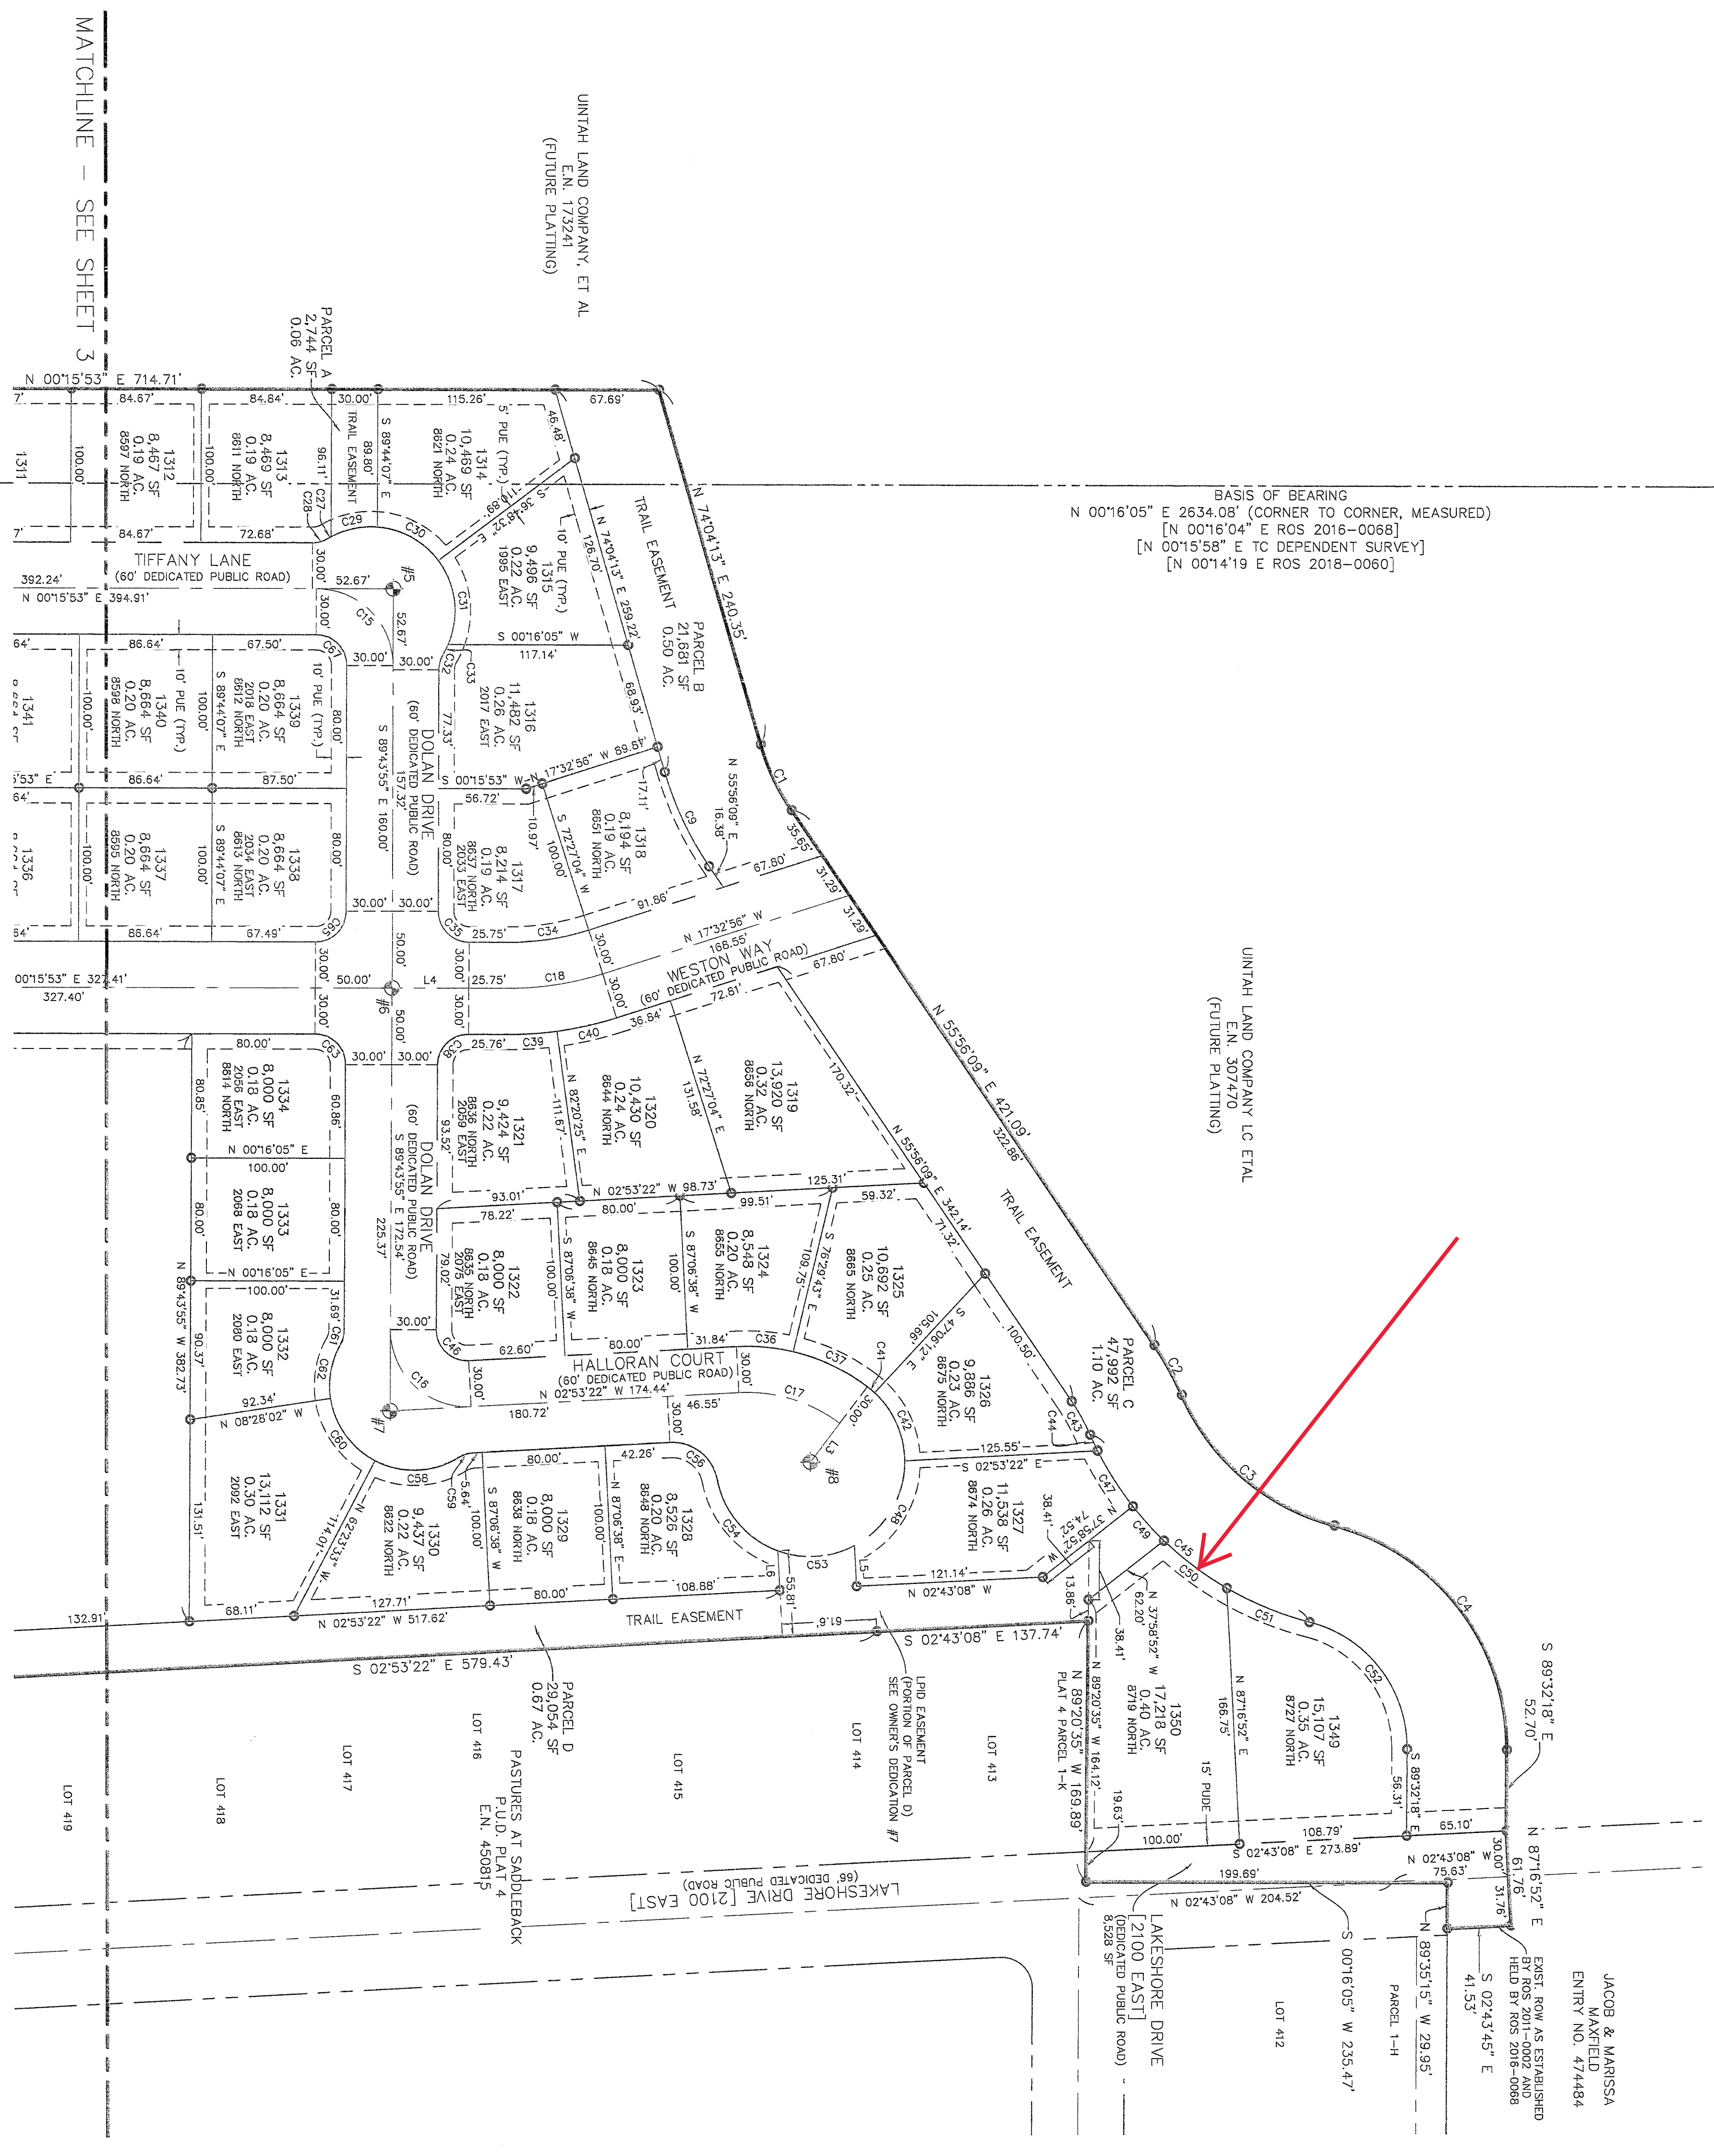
MATCHLINE – SEE SHEET 3

UINTAH LAND COMPANY, ET AL
E.N. 173241
(FUTURE PLATTING)

PARCEL A
2,744 SF
0.06 AC.

N 00°15'53" E 714.71'

BASIS OF BEARING
N 00°16'05" E 2634.08' (CORNER TO CORNER, MEASURED)
[N 00°16'04" E ROS 2016-0068]
[N 00°15'58" E TC DEPENDENT SURVEY]
[N 00°14'19 E ROS 2018-0060]

1312
8,467 SF
0.19 AC.
8597 NORTH

1313
8,469 SF
0.19 AC.
8611 NORTH

1314
10,469 SF
0.24 AC.
8621 NORTH

1315
9,496 SF
0.22 AC.
1995 EAST

PARCEL B
21,681 SF
0.50 AC.

TRAIL EASEMENT

N 74°04'13" E 240.35'

TIFFANY LANE
(60' DEDICATED PUBLIC ROAD)

N 00°15'53" E 394.91'

1316
11,482 SF
0.26 AC.
2017 EAST

1339
8,664 SF
0.20 AC.
2018 EAST
8612 NORTH

1340
8,664 SF
0.20 AC.
8598 NORTH

1341

DOLAN DRIVE
(60' DEDICATED PUBLIC ROAD)
S 89°43'55" E 160.00'

1317
8,214 SF
0.19 AC.
8637 NORTH
2035 EAST

1318
8,194 SF
0.19 AC.
8651 NORTH

1338
8,664 SF
0.20 AC.
2034 EAST
8613 NORTH

1337
8,664 SF
0.20 AC.
8595 NORTH

1336

WESTON WAY
(60' DEDICATED PUBLIC ROAD)

UINTAH LAND COMPANY LC ETAL
E.N. 307470
(FUTURE PLATTING)

N 55°56'09" E 421.09'

1319
13,920 SF
0.32 AC.
8656 NORTH

1320
10,430 SF
0.24 AC.
8644 NORTH

1321
9,424 SF
0.22 AC.
8636 NORTH
2059 EAST

1334
8,000 SF
0.18 AC.
2056 EAST
8614 NORTH

DOLAN DRIVE
(60' DEDICATED PUBLIC ROAD)
S 89°43'55" E 172.54'

1333
8,000 SF
0.18 AC.
2068 EAST

1322
8,000 SF
0.18 AC.
8635 NORTH
2075 EAST

1323
8,000 SF
0.18 AC.
8645 NORTH

1324
8,548 SF
0.20 AC.
8655 NORTH

1325
10,692 SF
0.25 AC.
8665 NORTH

TRAIL EASEMENT

PARCEL C
47,992 SF
1.10 AC.

1332
8,000 SF
0.18 AC.
2080 EAST

HALLORAN COURT
(60' DEDICATED PUBLIC ROAD)
N 02°53'22" W 174.44'

1326
9,886 SF
0.23 AC.
8675 NORTH

N 89°43'55" W 382.73'

1331
13,112 SF
0.30 AC.
2092 EAST

1330
9,437 SF
0.22 AC.
8622 NORTH

1329
8,000 SF
0.18 AC.
8638 NORTH

1328
8,526 SF
0.20 AC.
8648 NORTH

1327
11,538 SF
0.26 AC.
8674 NORTH

N 02°53'22" W 517.62'

TRAIL EASEMENT

S 02°43'08" E 137.74'

S 02°53'22" E 579.43'

PARCEL D
29,054 SF
0.67 AC.

LPID EASEMENT
(PORTION OF PARCEL D)
SEE OWNER'S DEDICATION #7

1350
17,218 SF
0.40 AC.
8719 NORTH

1349
15,107 SF
0.35 AC.
8727 NORTH

S 89°32'18" E
52.70'

N 89°20'35" W 169.89
PLAT 4 PARCEL 1-K

N 89°20'35" W 164.12'

15' PUDE

S 02°43'08" E 273.89'

LOT 419
LOT 418
LOT 417
LOT 416
LOT 415
LOT 414
LOT 413

PASTURES AT SADDLEBACK
P.U.D. PLAT 4
E.N. 450815

LAKESHORE DRIVE [2100 EAST]
(66' DEDICATED PUBLIC ROAD)

N 02°43'08" W 204.52'

LAKESHORE DRIVE
[2100 EAST]
(DEDICATED PUBLIC ROAD)
8,528 SF

S 00°16'05" W 235.47'

LOT 412

PARCEL 1-H

N 89°35'15" W 29.95'

S 02°43'45" E
41.53'

N 87°16'52" E
61.76'

EXIST ROW AS ESTABLISHED
BY ROS 2011-0002 AND
HELD BY ROS 2016-0068

JACOB & MARISSA
MAXFIELD
ENTRY NO. 474484